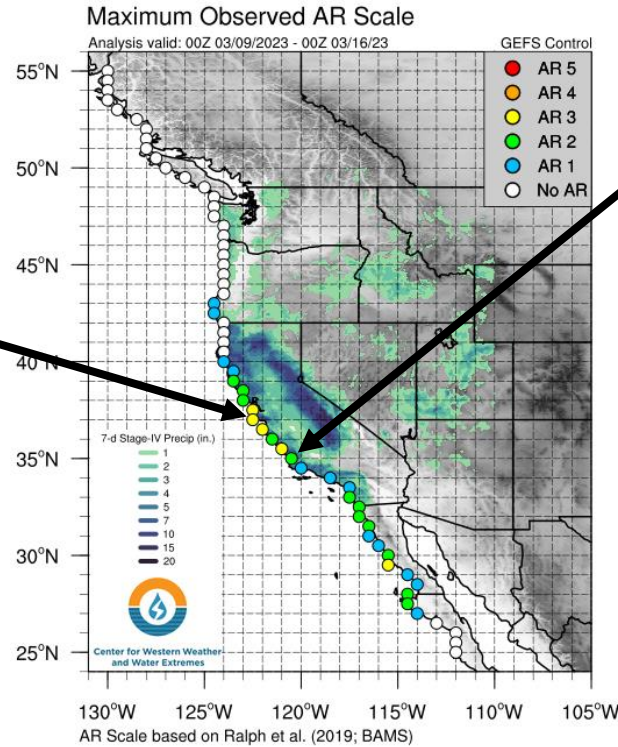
Maximum Observed AR Scale

Analysis valid: 00Z 03/09/2023 - 00Z 03/16/23

GEFS Control

AR 5
AR 4
AR 3
AR 2
AR 1
No AR

55°N
50°N
45°N
40°N
35°N
30°N
25°N

7-d Stage-IV Precip (in.)
1
2
3
4
5
7
10
15
20

Center for Western Weather and Water Extremes

130°W 125°W 120°W 115°W 110°W 105°W

AR Scale based on Ralph et al. (2019; BAMS)